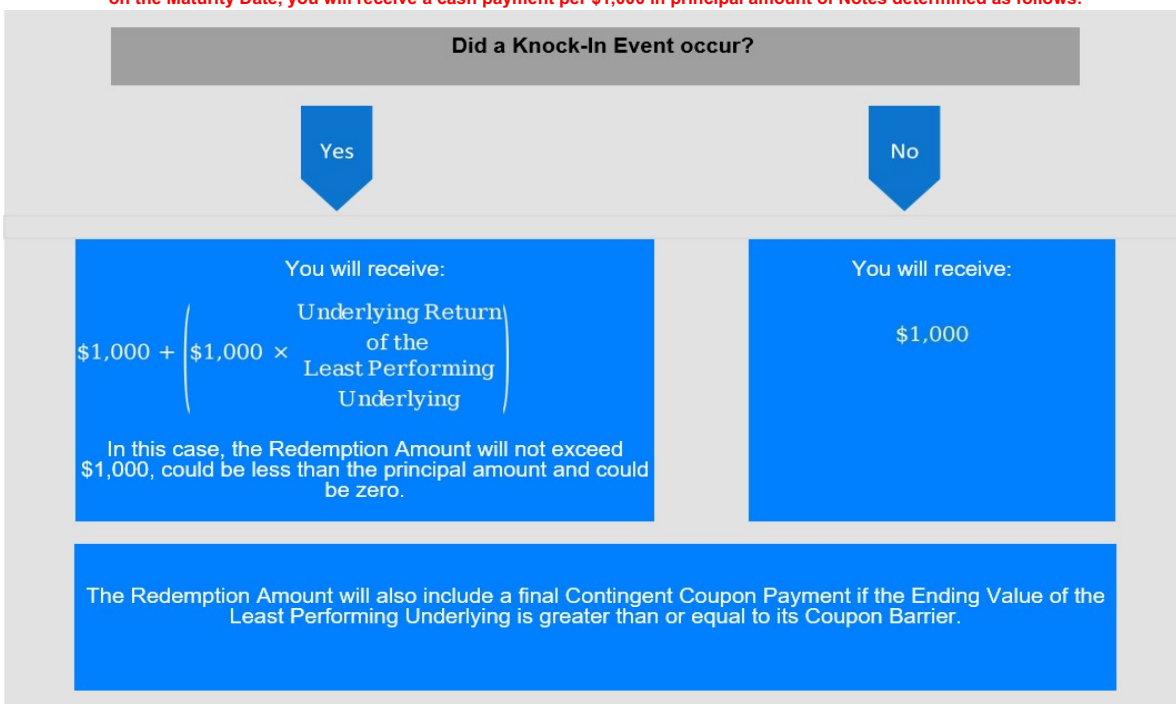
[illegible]

Did a Knock-In Event occur?

Yes

No

You will receive:

$\$1,000 + \left(\$1,000 \times \begin{matrix}\text{Underlying Return} \\ \text{of the} \\ \text{Least Performing} \\ \text{Underlying}\end{matrix}\right)$

In this case, the Redemption Amount will not exceed $1,000, could be less than the principal amount and could be zero.

You will receive:

$1,000

The Redemption Amount will also include a final Contingent Coupon Payment if the Ending Value of the Least Performing Underlying is greater than or equal to its Coupon Barrier.